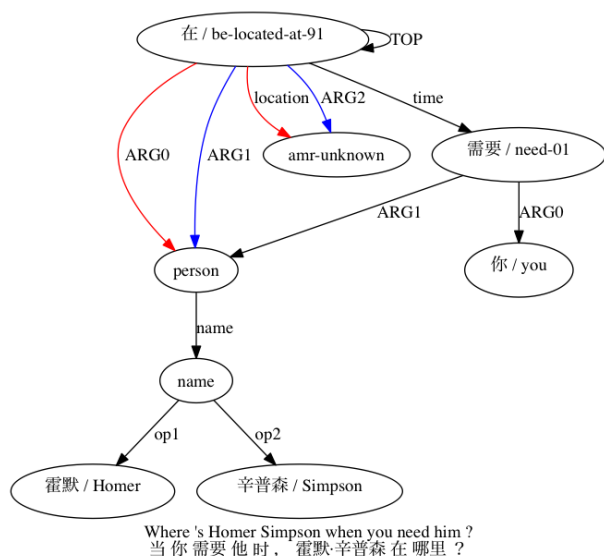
在 / be-located-at-91
TOP
location
ARG2
time
ARG0
ARG1
amr-unknown
需要 / need-01
ARG1
ARG0
person
你 / you
name
name
op1
op2
霍默 / Homer
辛普森 / Simpson
Where 's Homer Simpson when you need him ?
当 你 需要 他 时 ， 霍默·辛普森 在 哪里 ？